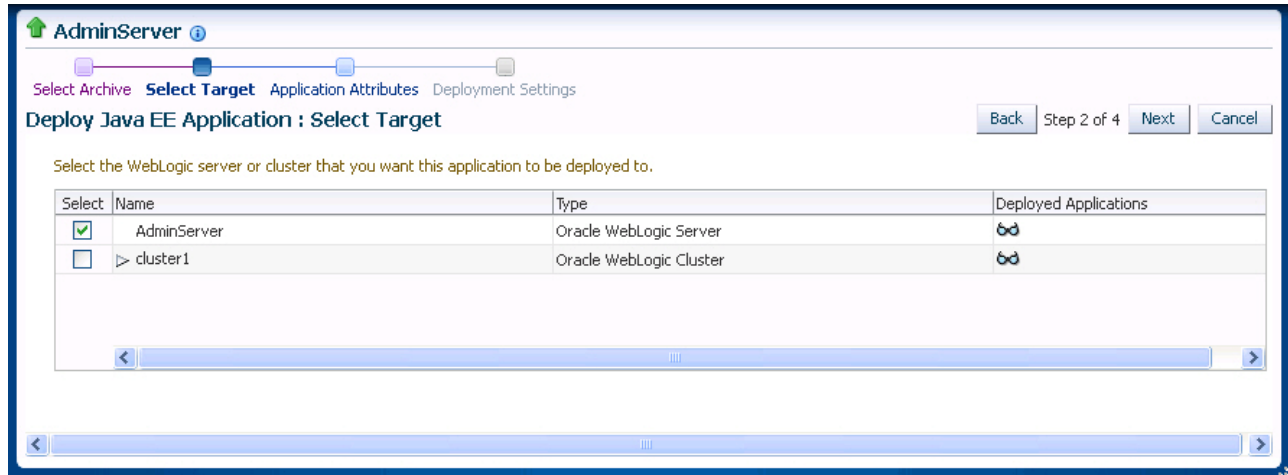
AdminServer

Select Archive Select Target Application Attributes Deployment Settings

Deploy Java EE Application : Select Target

Back Step 2 of 4 Next Cancel

Select the WebLogic server or cluster that you want this application to be deployed to.

| Select | Name | Type | Deployed Applications |
|---|---|---|---|
| ✓ | AdminServer | Oracle WebLogic Server | |
| | ▷ cluster1 | Oracle WebLogic Cluster | |